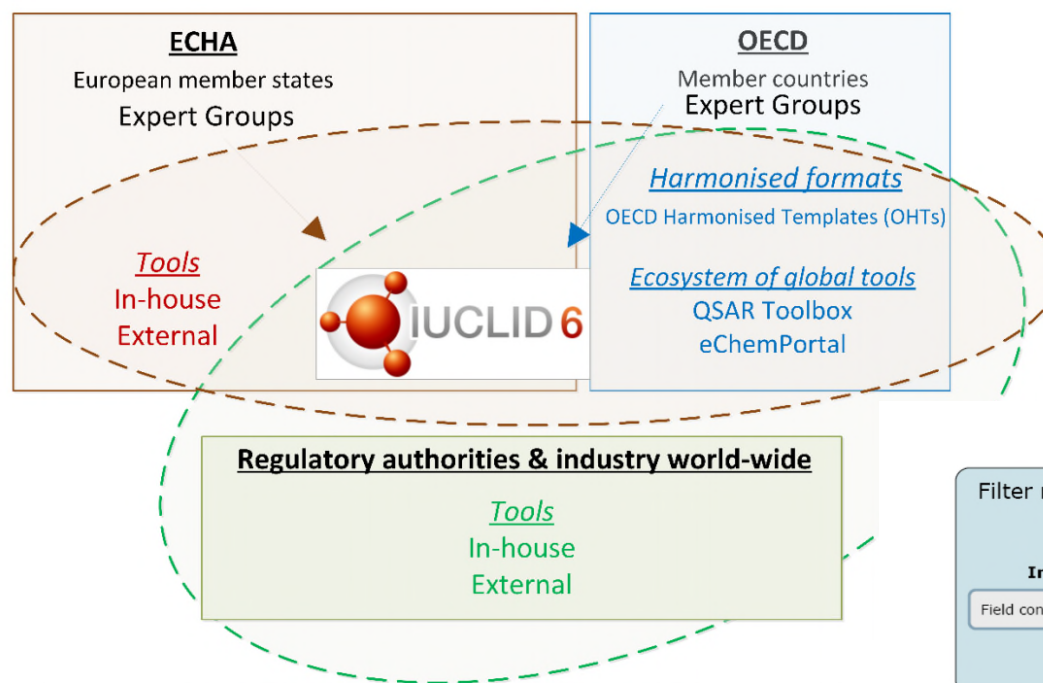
ECHA
European member states
Expert Groups

Tools
In-house
External

OECD
Member countries
Expert Groups

Harmonised formats
OECD Harmonised Templates (OHTs)

Ecosystem of global tools
QSAR Toolbox
eChemPortal

IUCLID 6

Regulatory authorities & industry world-wide

Tools
In-house
External

Filter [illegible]

I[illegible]

Field con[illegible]